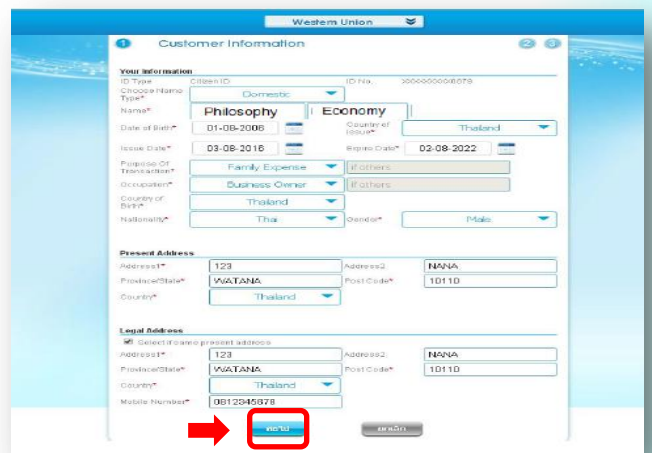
Western Union

1 Customer Information 2 3

Your Information

ID Type Citizen ID ID No. XXXXXXXXX8878

Choose Name Type* Domestic

Name* Philosophy Economy

Date of Birth* 01-08-2006 Country of Issue* Thailand

Issue Date* 03-08-2016 Expire Date* 02-08-2022

Purpose Of Transaction* Family Expense If others

Occupation* Business Owner If others

Country of Birth* Thailand

Nationality* Thai Gender* Male

Present Address

Address1* 123 Address2 NANA

Province/State* WATANA Post Code* 10110

Country* Thailand

Legal Address

Select if same present address

Address1* 123 Address2 NANA

Province/State* WATANA Post Code* 10110

Country* Thailand

Mobile Number* 0812345678

ถัดไป ยกเลิก